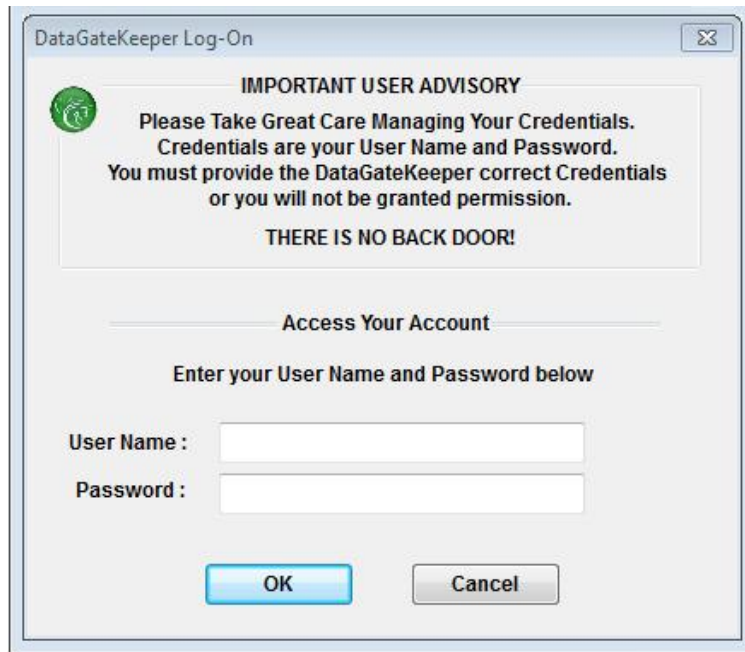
DataGateKeeper Log-On

IMPORTANT USER ADVISORY

Please Take Great Care Managing Your Credentials. Credentials are your User Name and Password. You must provide the DataGateKeeper correct Credentials or you will not be granted permission.

THERE IS NO BACK DOOR!

Access Your Account

Enter your User Name and Password below

User Name :

Password :

OK

Cancel